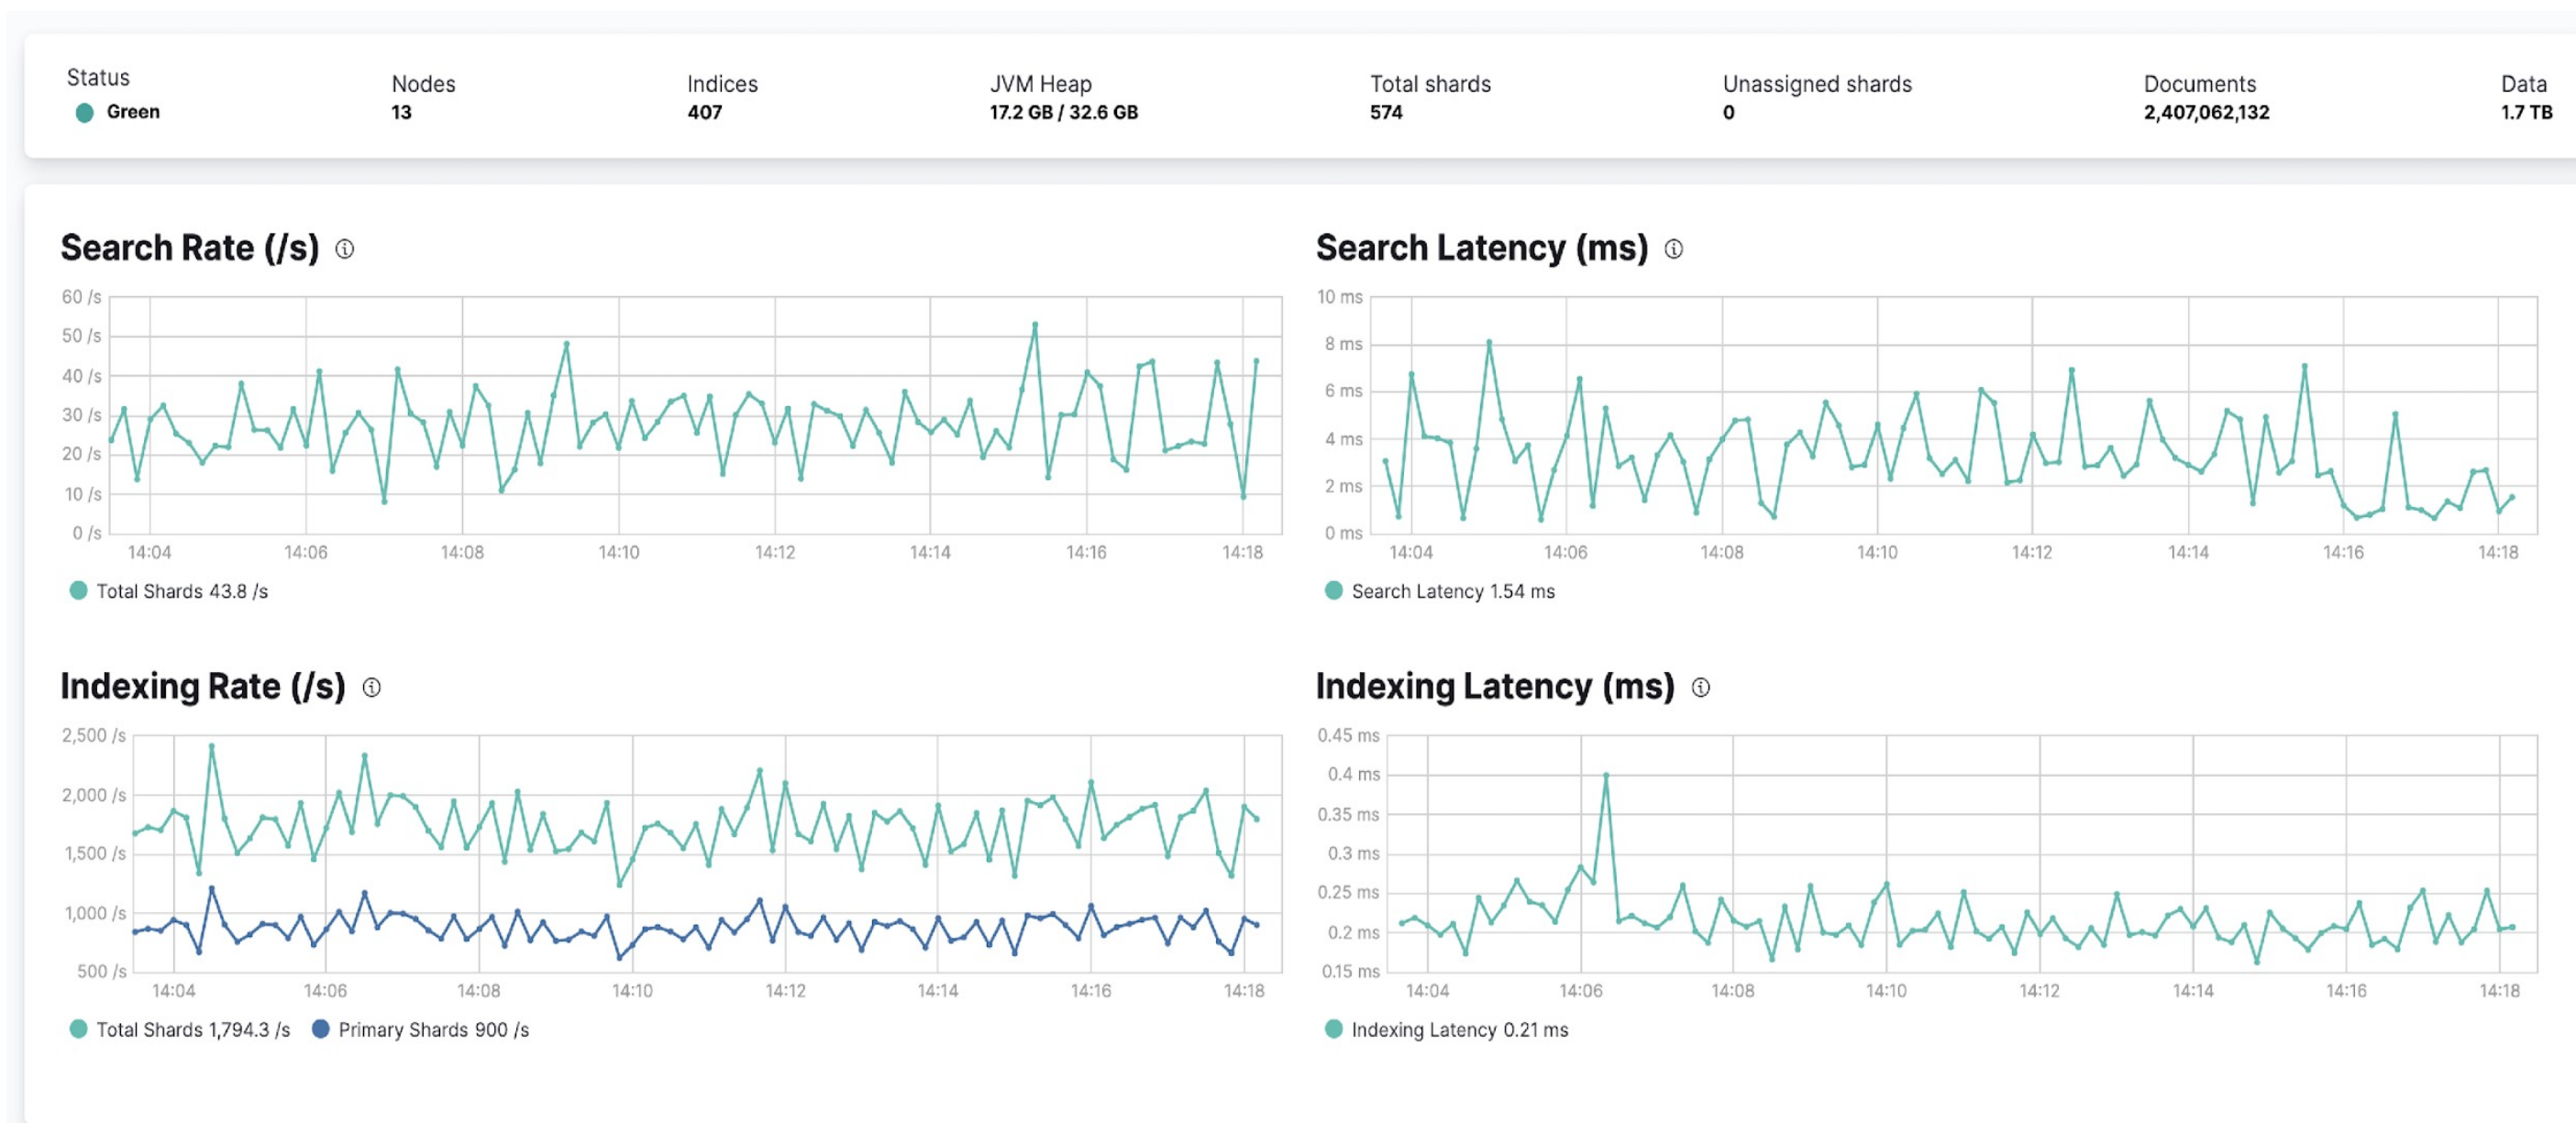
Status
Green

Nodes
13

Indices
407

JVM Heap
17.2 GB / 32.6 GB

Total shards
574

Unassigned shards
0

Documents
2,407,062,132

Data
1.7 TB

Search Rate (/s) ⓘ

60 /s
50 /s
40 /s
30 /s
20 /s
10 /s
0 /s
14:04 14:06 14:08 14:10 14:12 14:14 14:16 14:18

Total Shards 43.8 /s

Search Latency (ms) ⓘ

10 ms
8 ms
6 ms
4 ms
2 ms
0 ms
14:04 14:06 14:08 14:10 14:12 14:14 14:16 14:18

Search Latency 1.54 ms

Indexing Rate (/s) ⓘ

2,500 /s
2,000 /s
1,500 /s
1,000 /s
500 /s
14:04 14:06 14:08 14:10 14:12 14:14 14:16 14:18

Total Shards 1,794.3 /s
Primary Shards 900 /s

Indexing Latency (ms) ⓘ

0.45 ms
0.4 ms
0.35 ms
0.3 ms
0.25 ms
0.2 ms
0.15 ms
14:04 14:06 14:08 14:10 14:12 14:14 14:16 14:18

Indexing Latency 0.21 ms